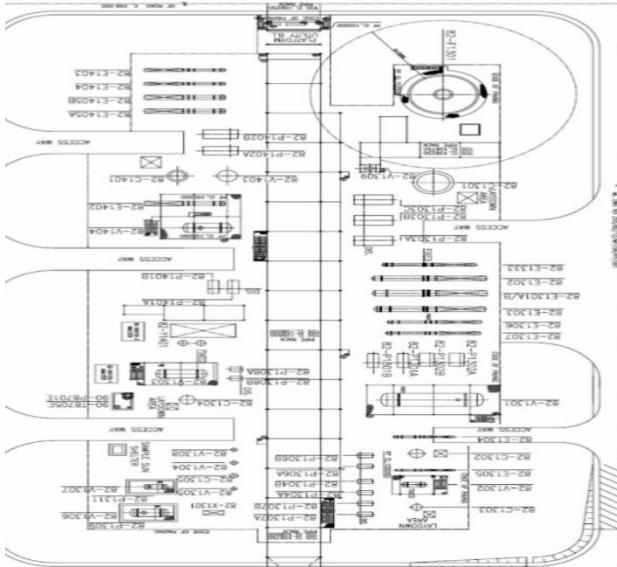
82-E1403
82-E1404
82-E1405B
82-E1405A
ACCESS WAY
82-P1402B
82-P1402A
82-C1401
82-V1403
82-E1402
82-V1404
ACCESS WAY
82-P1401B
82-P1401A
82-P1308A
82-P1308B
82-C1304
82-TR306 90-T/07E
ACCESS WAY
82-V1308
82-V1304
82-V1309
82-X1301
82-V1307
82-P1311
82-V1306
82-P1309
82-P1306B
82-P1306A
82-P1304B
82-P1304A
82-P1307B
82-P1307A
EDGE OF PAVING
82-F1301
82-V1309
82-V1301
82-P1303B
82-P1303A
ACCESS WAY
82-E1333
82-E1302
82-E1301A/B
82-E1303
82-E1306
82-E1307
82-V1301
ACCESS WAY
82-C1304
82-C1302
82-E1305
82-V1302
82-C1303
LAYDOWN AREA
PIPE RACK
PLATFORM
UTILITY BL
EDGE OF ROAD